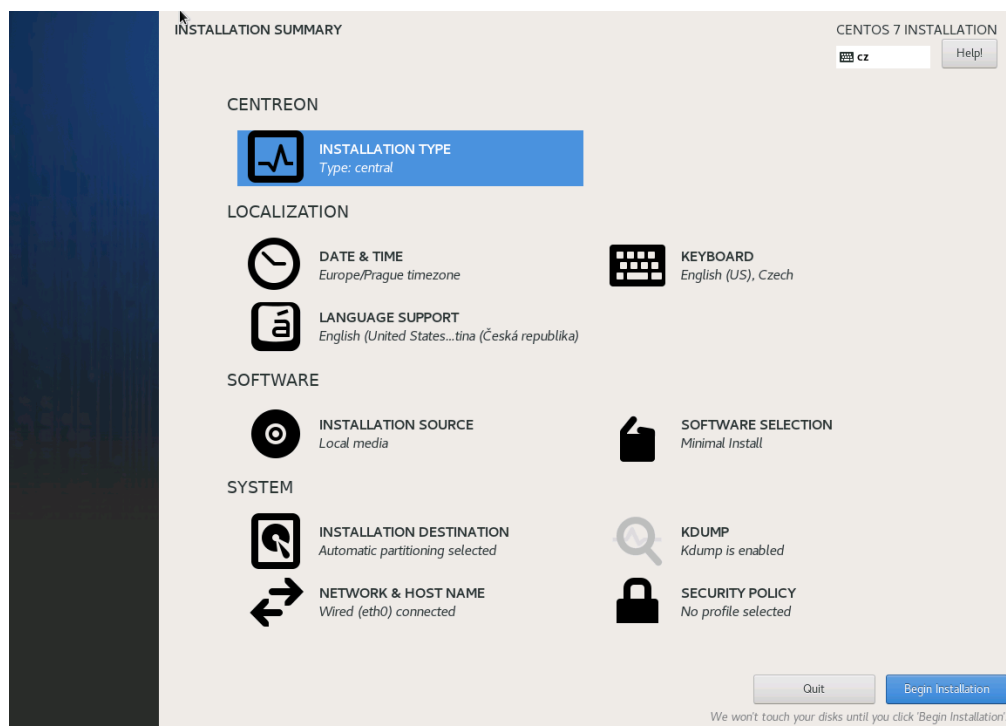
INSTALLATION SUMMARY

CENTOS 7 INSTALLATION

cz

Help!

CENTREON

INSTALLATION TYPE
Type: central

LOCALIZATION

DATE & TIME
Europe/Prague timezone

KEYBOARD
English (US), Czech

LANGUAGE SUPPORT
English (United States...tina (Česká republika)

SOFTWARE

INSTALLATION SOURCE
Local media

SOFTWARE SELECTION
Minimal Install

SYSTEM

INSTALLATION DESTINATION
Automatic partitioning selected

KDUMP
Kdump is enabled

NETWORK & HOST NAME
Wired (eth0) connected

SECURITY POLICY
No profile selected

Quit

Begin Installation

We won't touch your disks until you click 'Begin Installation'